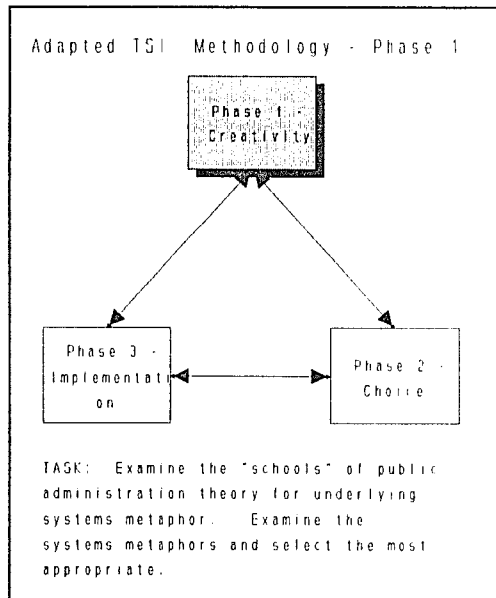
Adapted TSI Methodology - Phase 1

Phase 1 - Creativity

Phase 3 - Implementation

Phase 2 - Choice

TASK: Examine the "schools" of public administration theory for underlying systems metaphor. Examine the systems metaphors and select the most appropriate.